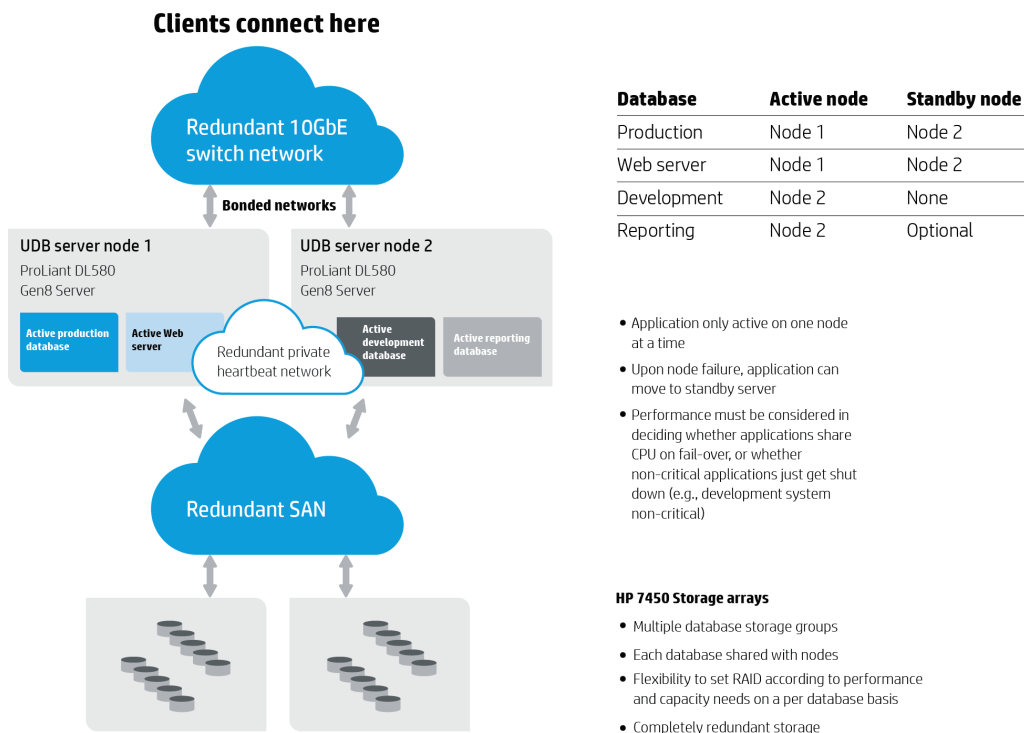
Clients connect here

Redundant 10GbE switch network

Bonded networks

UDB server node 1
ProLiant DL580
Gen8 Server

Active production database

Active Web server

UDB server node 2
ProLiant DL580
Gen8 Server

Active development database

Active reporting database

Redundant private heartbeat network

Redundant SAN

| Database | Active node | Standby node |
|---|---|---|
| Production | Node 1 | Node 2 |
| Web server | Node 1 | Node 2 |
| Development | Node 2 | None |
| Reporting | Node 2 | Optional |

• Application only active on one node at a time
• Upon node failure, application can move to standby server
• Performance must be considered in deciding whether applications share CPU on fail-over, or whether non-critical applications just get shut down (e.g., development system non-critical)

HP 7450 Storage arrays
• Multiple database storage groups
• Each database shared with nodes
• Flexibility to set RAID according to performance and capacity needs on a per database basis
• Completely redundant storage